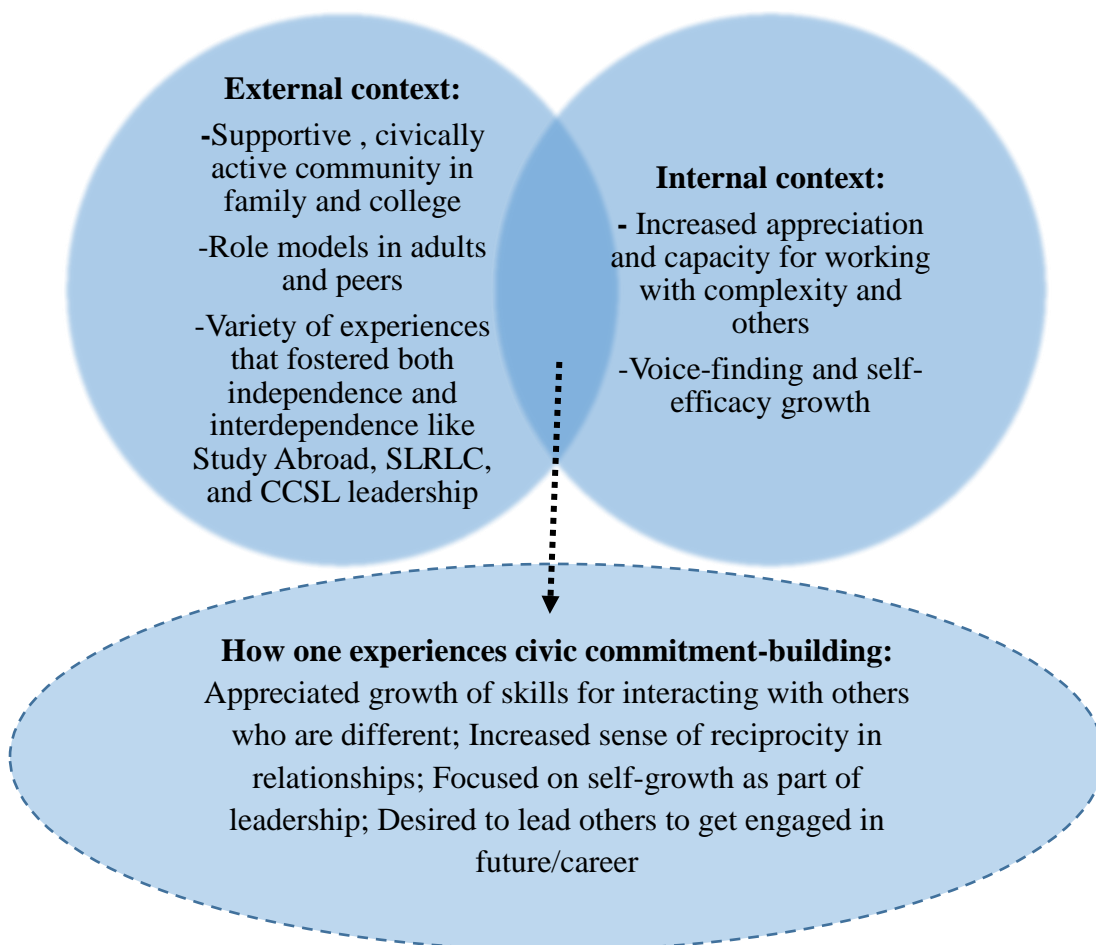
External context:

-Supportive , civically active community in family and college

-Role models in adults and peers

-Variety of experiences that fostered both independence and interdependence like Study Abroad, SLRLC, and CCSL leadership

Internal context:

- Increased appreciation and capacity for working with complexity and others

-Voice-finding and self-efficacy growth

How one experiences civic commitment-building:
Appreciated growth of skills for interacting with others who are different; Increased sense of reciprocity in relationships; Focused on self-growth as part of leadership; Desired to lead others to get engaged in future/career